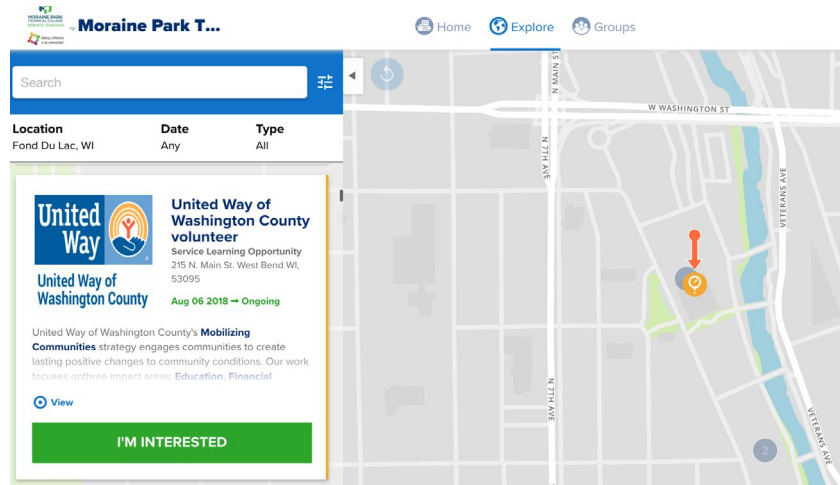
MORAINE PARK TECHNICAL COLLEGE

Moraine Park T...

Home Explore Groups

Search

Location
Fond Du Lac, WI

Date
Any

Type
All

United Way

United Way of Washington County

United Way of Washington County volunteer

Service Learning Opportunity
215 N. Main St. West Bend WI, 53095

Aug 06 2018 ➞ Ongoing

United Way of Washington County's Mobilizing Communities strategy engages communities to create lasting positive changes to community conditions. Our work focuses onthree impact areas: Education, Financial

View

I'M INTERESTED

N MAIN ST

W WASHINGTON ST

N 7TH AVE

VETERANS AVE

N 7TH AVE

VETERANS AVE

2